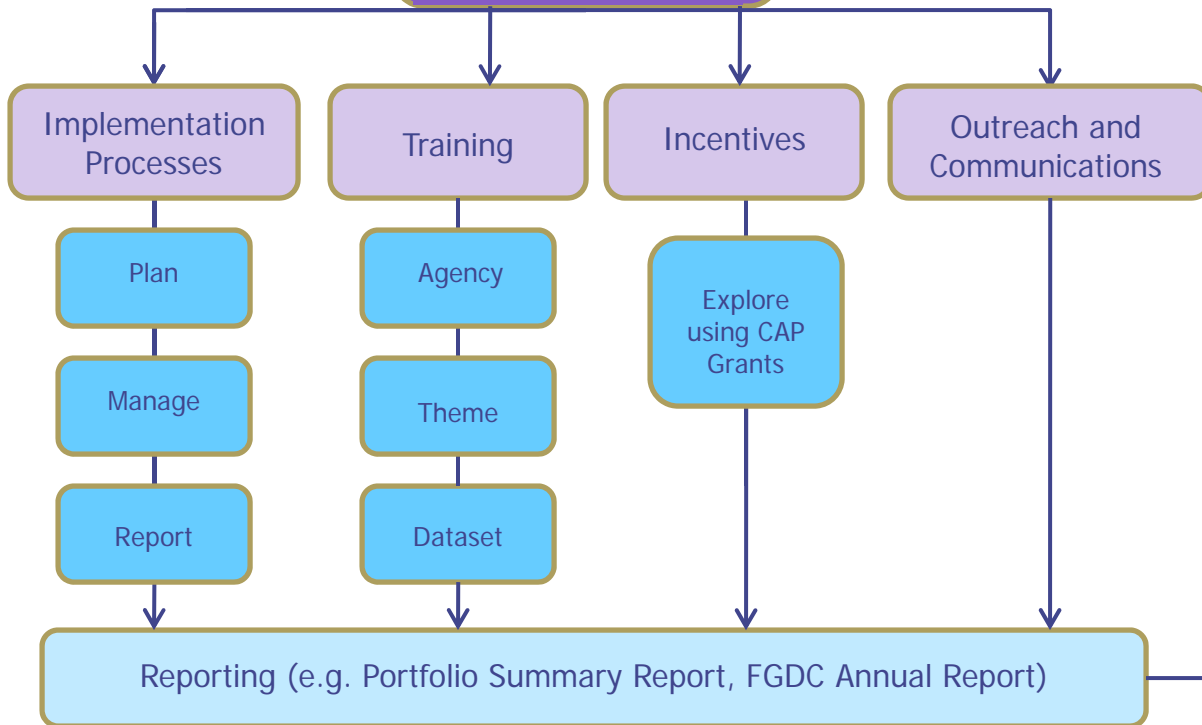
Implementation Processes

Plan

Manage

Report

Training

Agency

Theme

Dataset

Incentives

Explore using CAP Grants

Outreach and Communications

Reporting (e.g. Portfolio Summary Report, FGDC Annual Report)